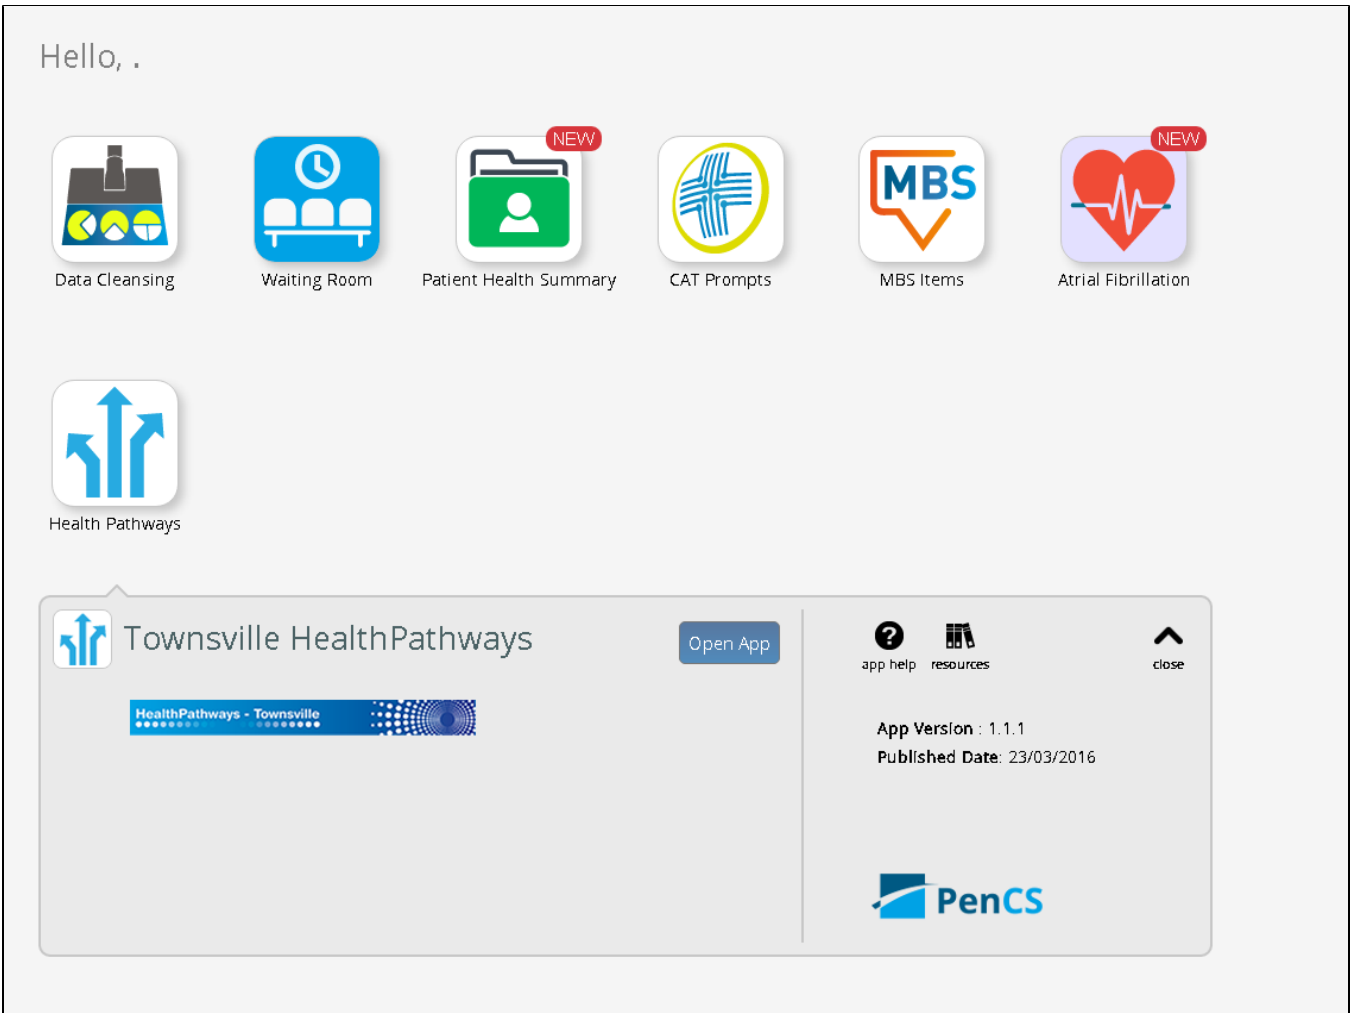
Hello, .

Data Cleansing

Waiting Room

NEW

Patient Health Summary

CAT Prompts

MBS

MBS Items

NEW

Atrial Fibrillation

Health Pathways

Townsville HealthPathways

Open App

HealthPathways - Townsville

app help

resources

close

App Version : 1.1.1
Published Date: 23/03/2016

PenCS